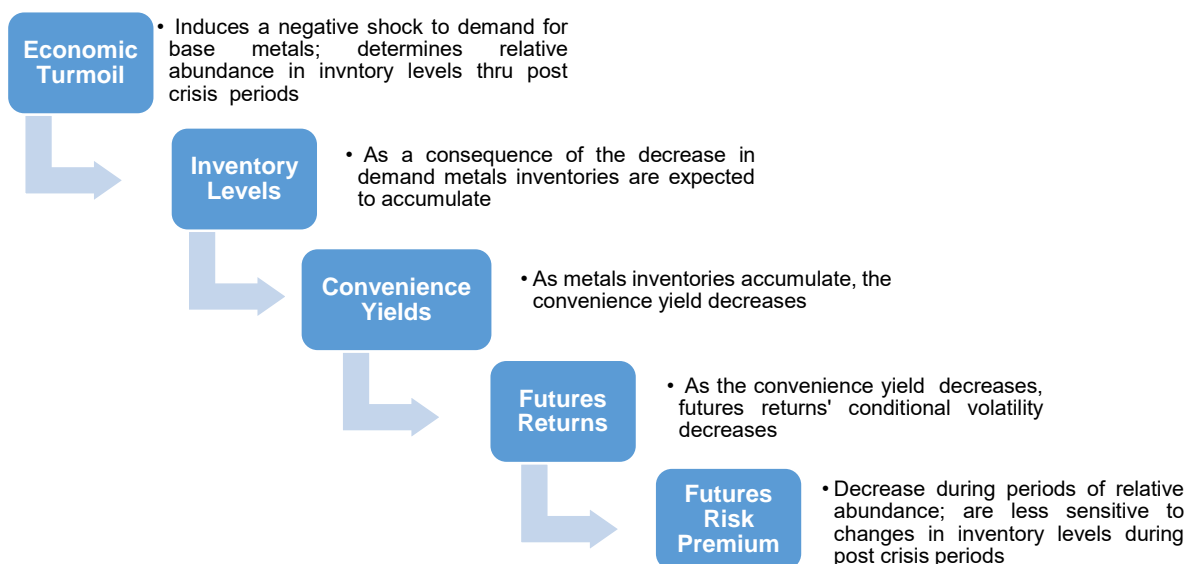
Economic Turmoil

• Induces a negative shock to demand for base metals; determines relative abundance in invntory levels thru post crisis periods

Inventory Levels

• As a consequence of the decrease in demand metals inventories are expected to accumulate

Convenience Yields

• As metals inventories accumulate, the convenience yield decreases

Futures Returns

• As the convenience yield decreases, futures returns' conditional volatility decreases

Futures Risk Premium

• Decrease during periods of relative abundance; are less sensitive to changes in inventory levels during post crisis periods